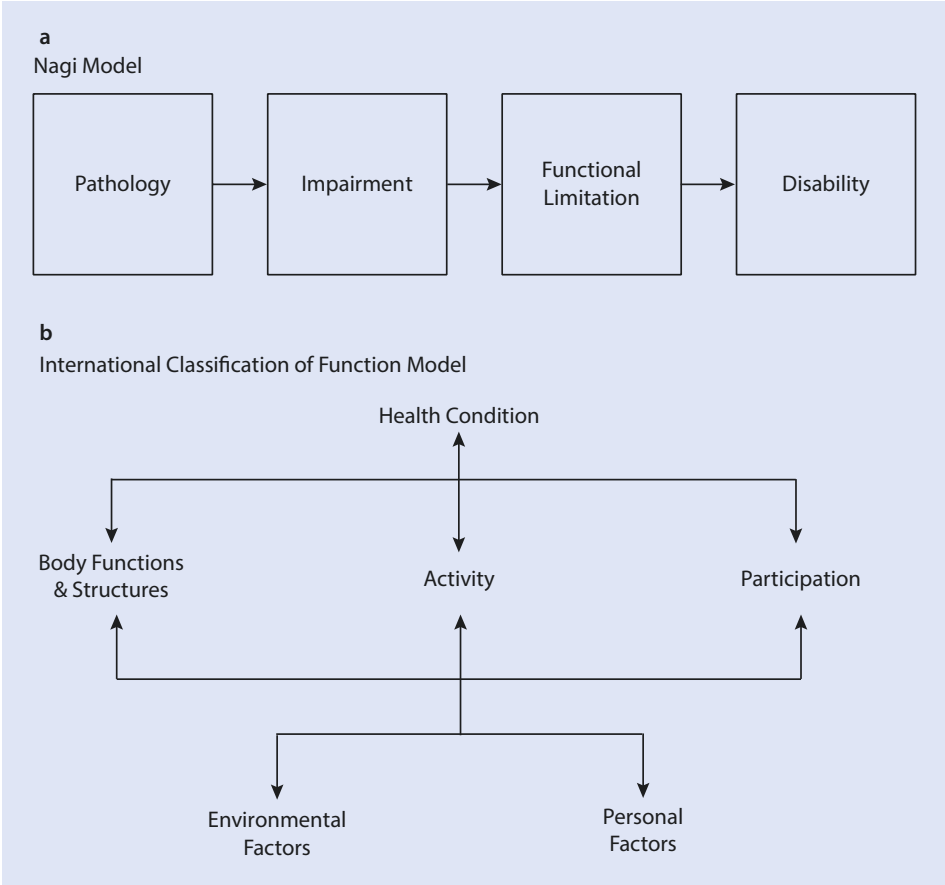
a
Nagi Model

Pathology

Impairment

Functional Limitation

Disability

b
International Classification of Function Model

Health Condition

Body Functions & Structures

Activity

Participation

Environmental Factors

Personal Factors